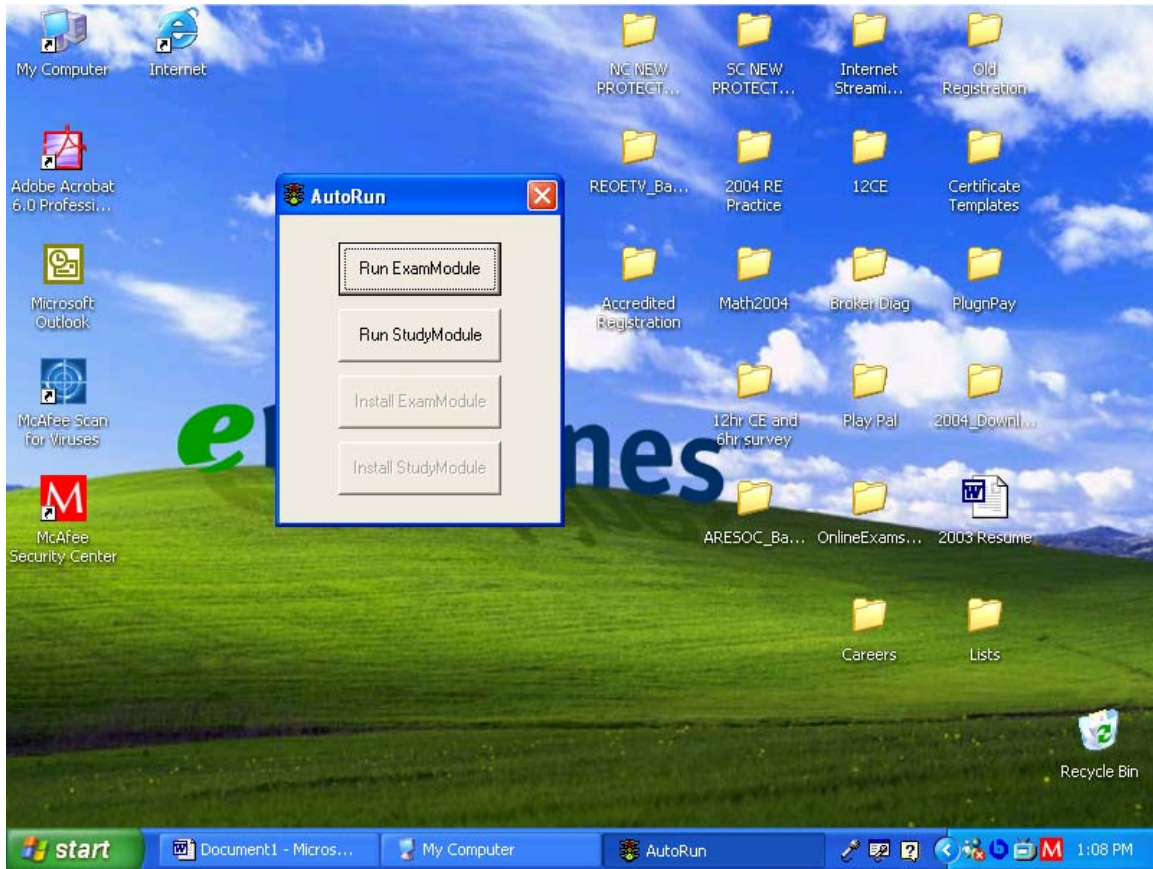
My Computer
Internet
Adobe Acrobat 6.0 Professi...
Microsoft Outlook
McAfee Scan for Viruses
McAfee Security Center

AutoRun
Run ExamModule
Run StudyModule
Install ExamModule
Install StudyModule

NC NEW PROTECT...
SC NEW PROTECT...
Internet Streami...
Old Registration
REOETV_Ba...
2004 RE Practice
12CE
Certificate Templates
Accredited Registration
Math2004
Broker Diag
PlugnPay
12hr CE and 6hr survey
Play Pal
2004_Downl...
ARESOC_Ba...
OnlineExams...
2003 Resume
Careers
Lists
Recycle Bin

e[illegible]nes

start
Document1 - Micros...
My Computer
AutoRun
1:08 PM